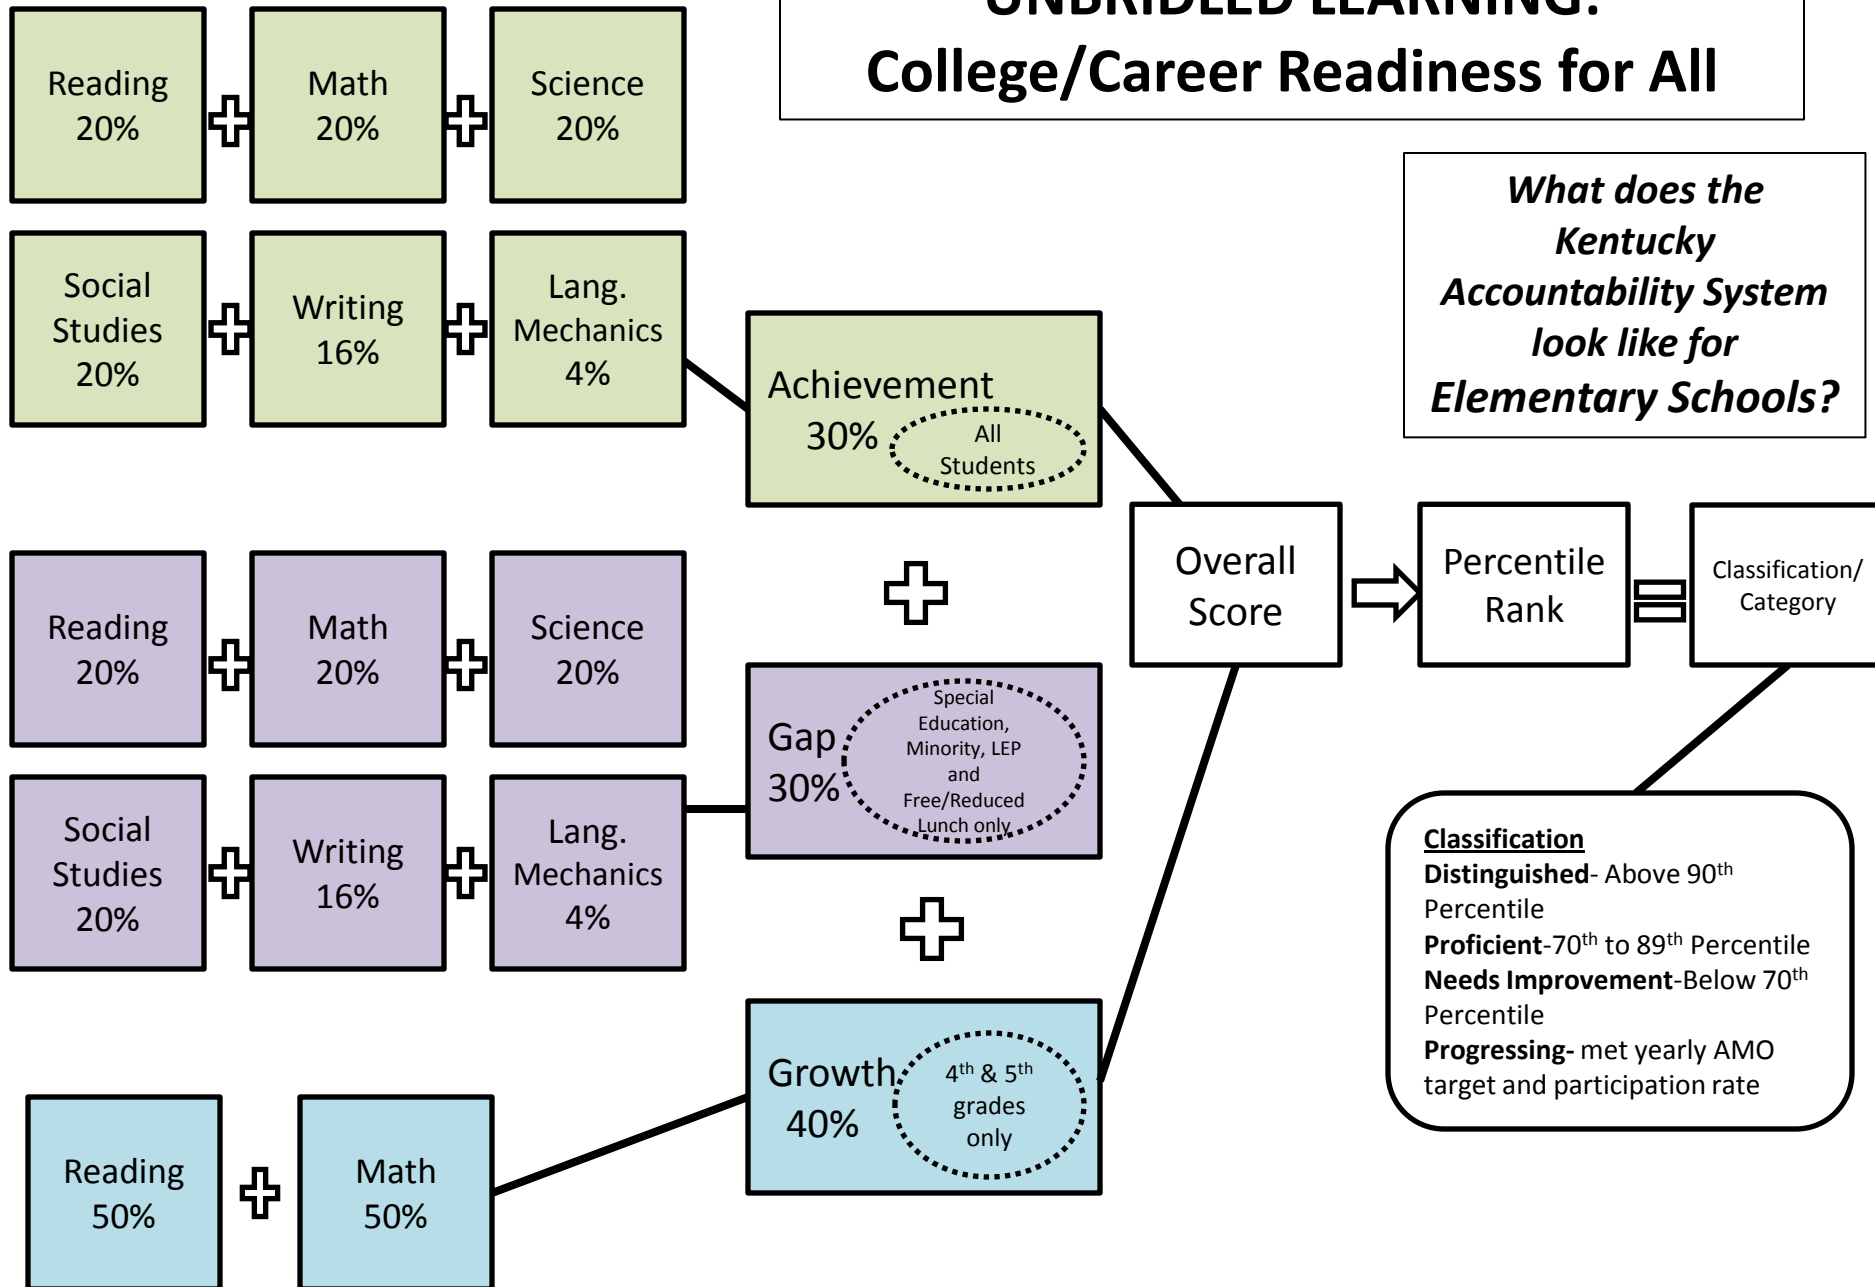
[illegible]
College/Career Readiness for All

What does the Kentucky Accountability System look like for Elementary Schools?

Reading 20%
Math 20%
Science 20%
Social Studies 20%
Writing 16%
Lang. Mechanics 4%

Achievement 30%
All Students

Reading 20%
Math 20%
Science 20%
Social Studies 20%
Writing 16%
Lang. Mechanics 4%

Gap 30%
Special Education, Minority, LEP and Free/Reduced Lunch only

Reading 50%
Math 50%

Growth 40%
$4^{th}$ & $5^{th}$ grades only

Overall Score

Percentile Rank

Classification/ Category

**Classification**
**Distinguished**- Above $90^{th}$ Percentile
**Proficient**-$70^{th}$ to $89^{th}$ Percentile
**Needs Improvement**-Below $70^{th}$ Percentile
**Progressing-** met yearly AMO target and participation rate